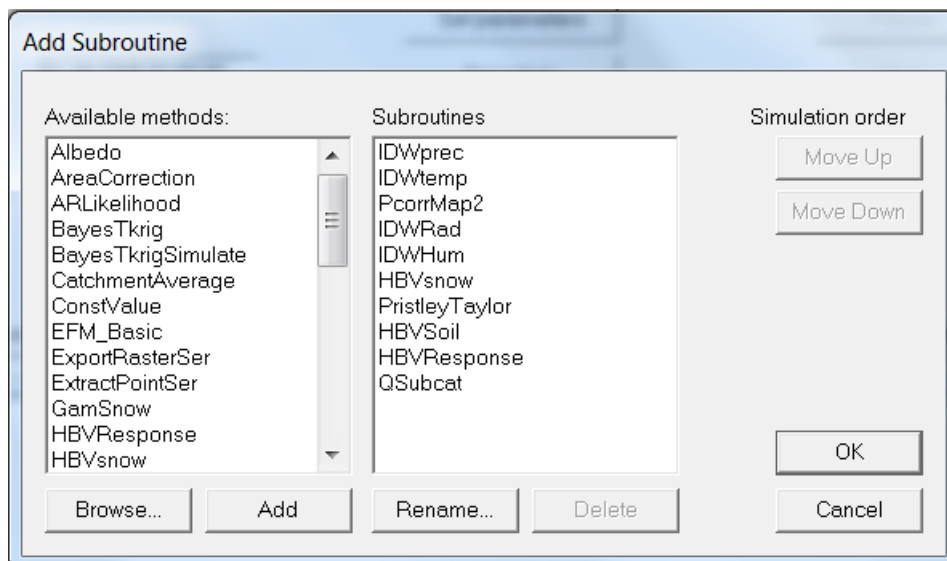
Add Subroutine

Available methods:
Albedo
AreaCorrection
ARLikelihood
BayesTkrig
BayesTkrigSimulate
CatchmentAverage
ConstValue
EFM_Basic
ExportRasterSer
ExtractPointSer
GamSnow
HBVResponse
HBVsnow

Subroutines
IDWprec
IDWtemp
PcorrMap2
IDWRad
IDWHum
HBVsnow
PristleyTaylor
HBVSoil
HBVResponse
QSubcat

Simulation order
Move Up
Move Down

OK
Browse...
Add
Rename...
Delete
Cancel